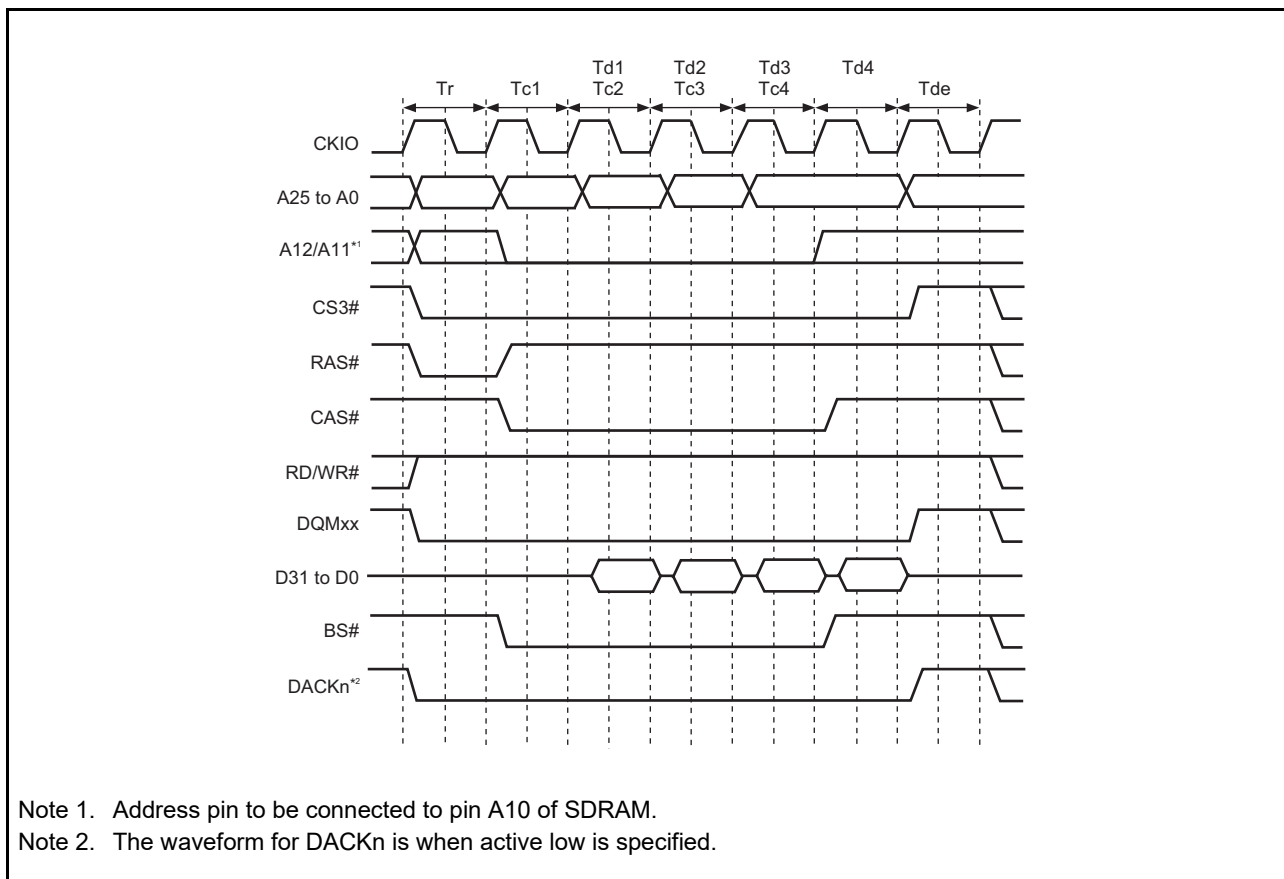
Tr Tc1 Td1 Tc2 Td2 Tc3 Td3 Tc4 Td4 Tde

CKIO
A25 to A0
A12/A11$^{*1}$
CS3#
RAS#
CAS#
RD/WR#
DQMxx
D31 to D0
BS#
DACKn$^{*2}$

Note 1. Address pin to be connected to pin A10 of SDRAM.
Note 2. The waveform for DACKn is when active low is specified.